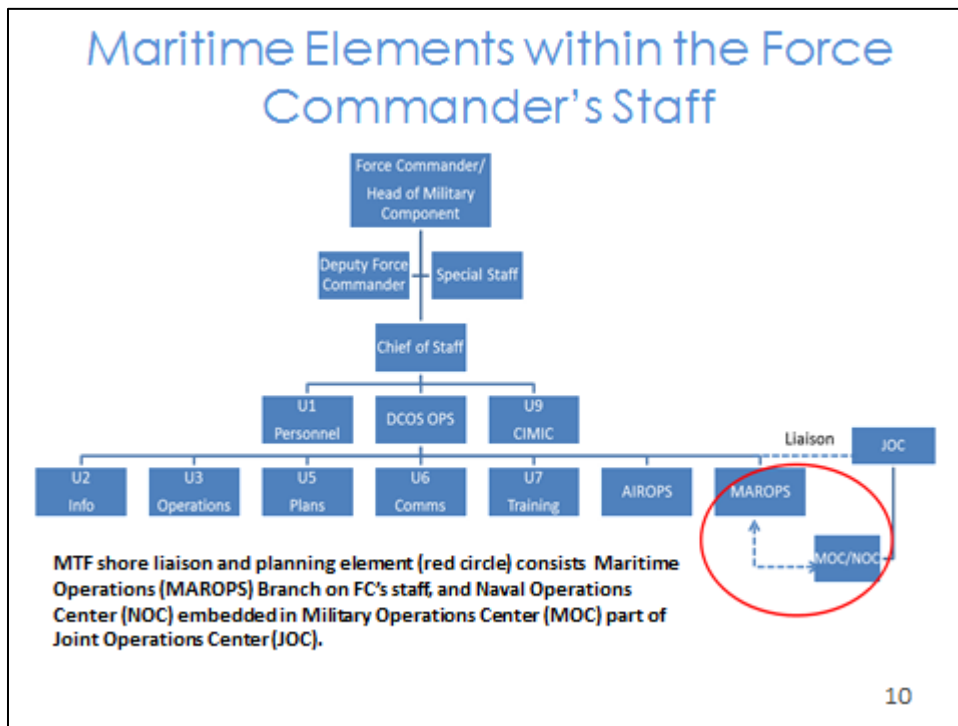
Maritime Elements within the Force Commander's Staff

Force Commander/ Head of Military Component

Deputy Force Commander

Special Staff

Chief of Staff

U1 Personnel

DCOS OPS

U9 CIMIC

Liaison

JOC

U2 Info

U3 Operations

U5 Plans

U6 Comms

U7 Training

AIROPS

MAROPS

MOC/NOC

MTF shore liaison and planning element (red circle) consists Maritime Operations (MAROPS) Branch on FC's staff, and Naval Operations Center (NOC) embedded in Military Operations Center (MOC) part of Joint Operations Center (JOC).

10